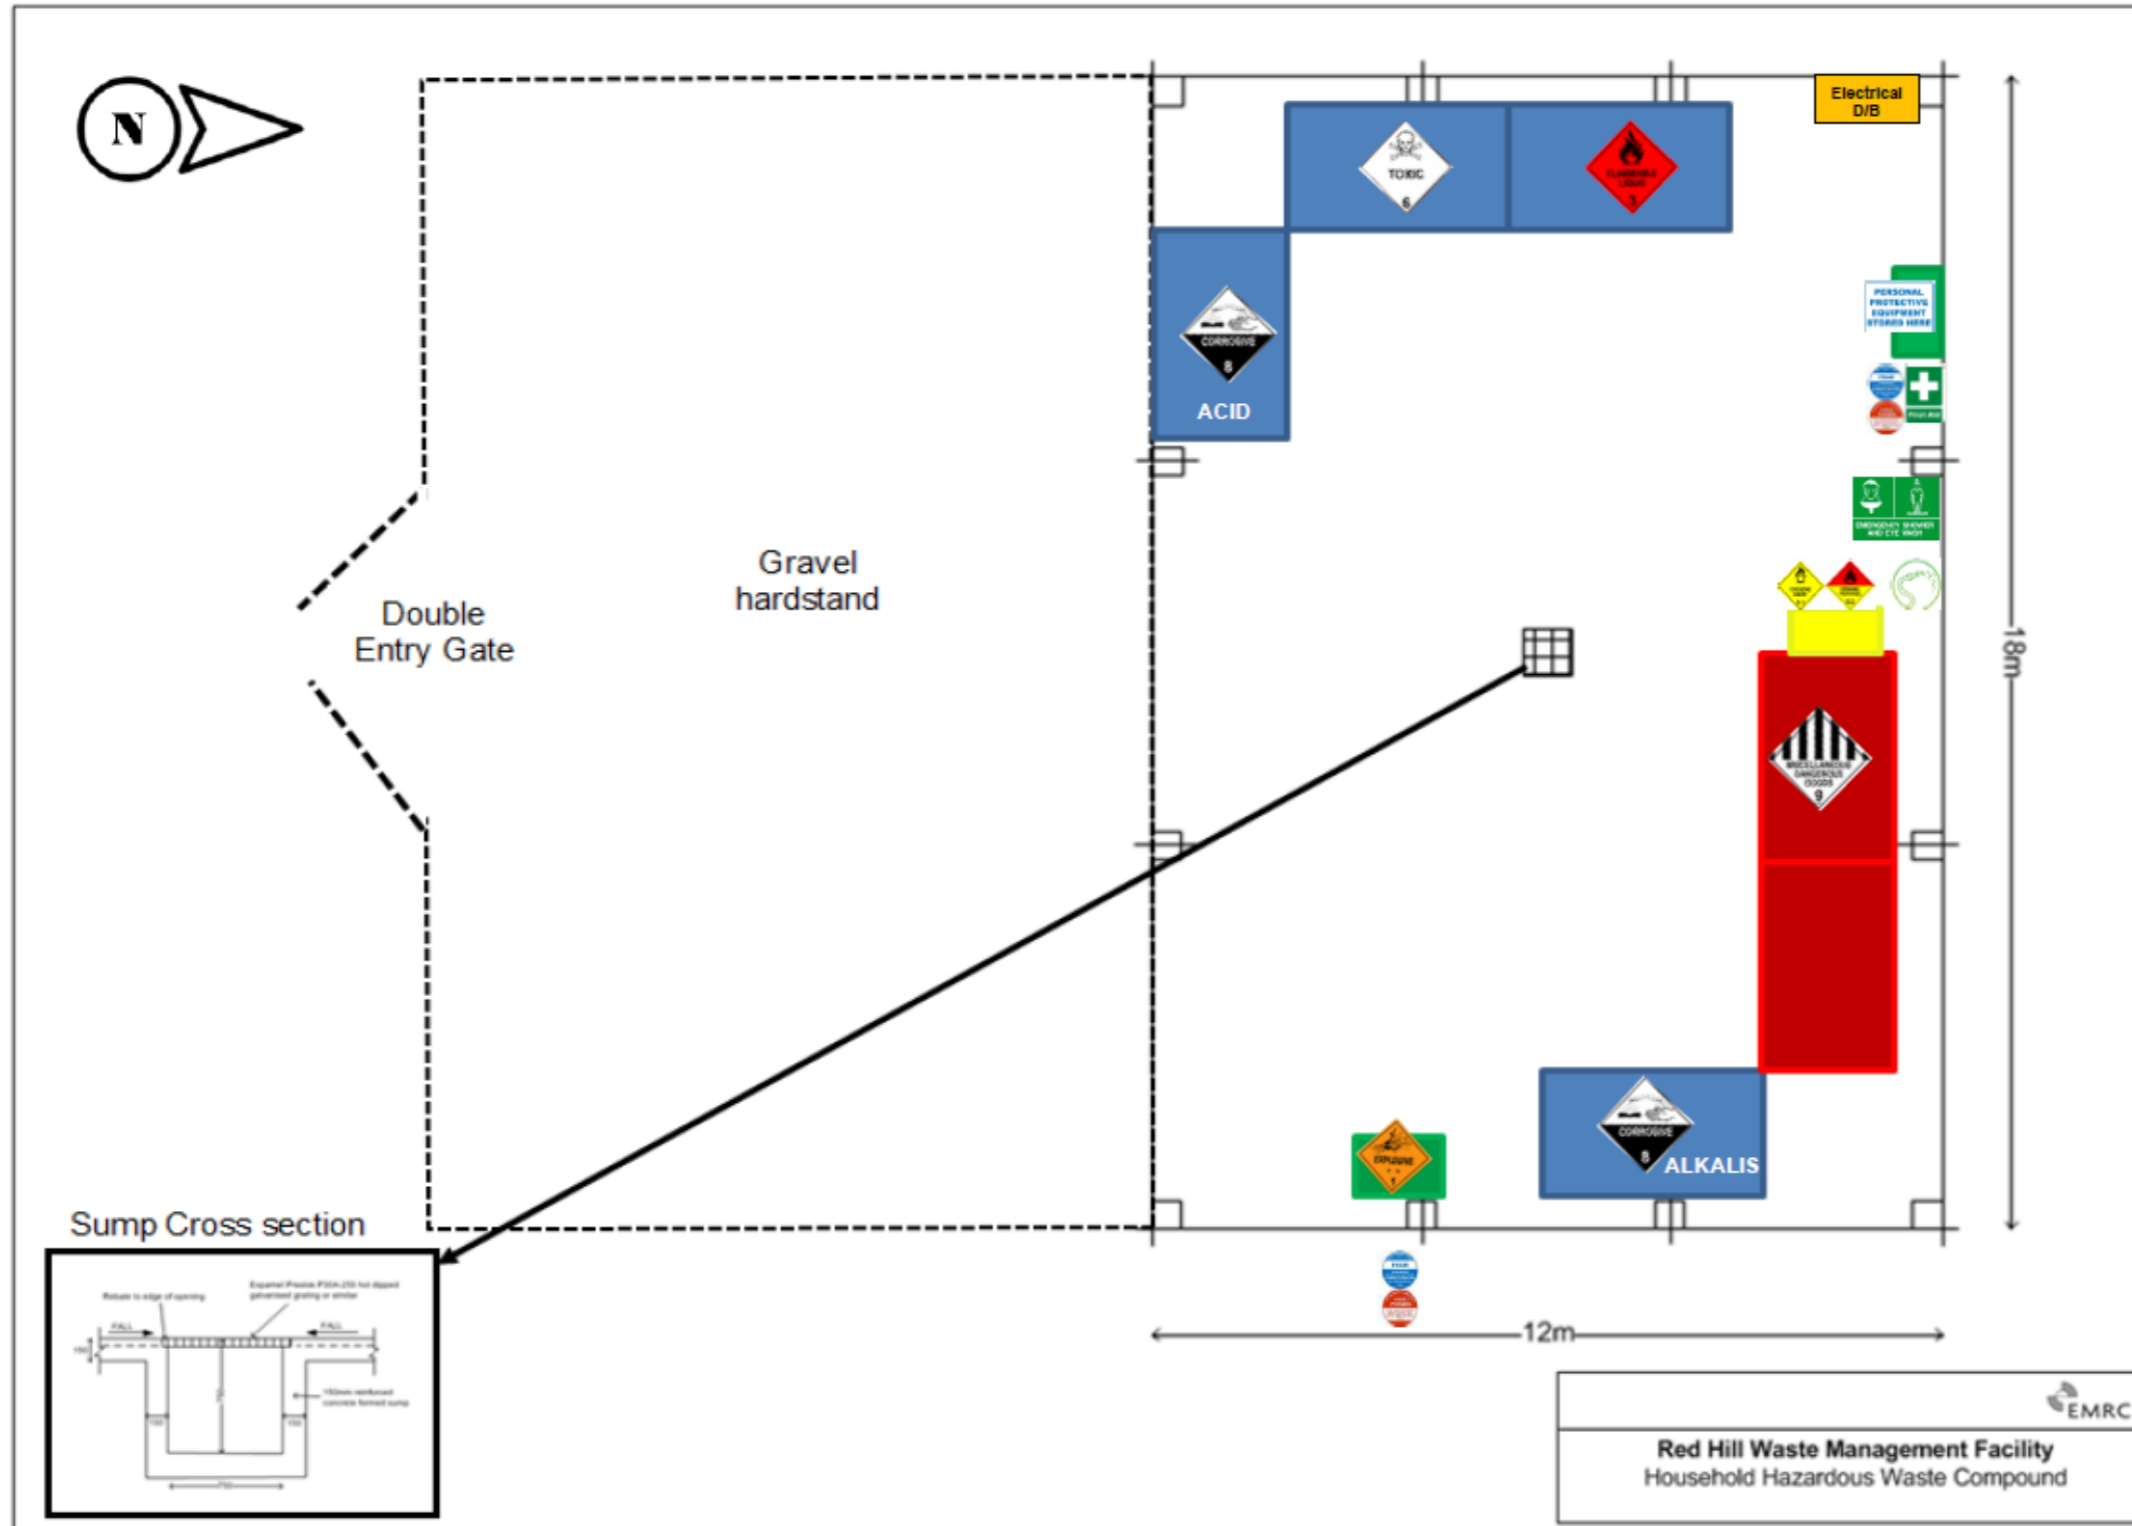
N

Electrical D/B

TOXIC 6

FLAMMABLE LIQUID 3

PERSONAL PROTECTIVE EQUIPMENT STORED HERE

CORROSIVE 8

ACID

EMERGENCY SHOWER AND EYE WASH

Gravel hardstand

Double Entry Gate

18m

MISCELLANEOUS DANGEROUS GOODS 9

CORROSIVE 8

ALKALIS

EXPLOSIVE 1

Sump Cross section

Rebate to edge of opening

Expamet Prestek P30A-250 hot dipped galvanised grating or similar

FALL

FALL

150mm reinforced concrete formed sump

12m

EMRC

Red Hill Waste Management Facility
Household Hazardous Waste Compound